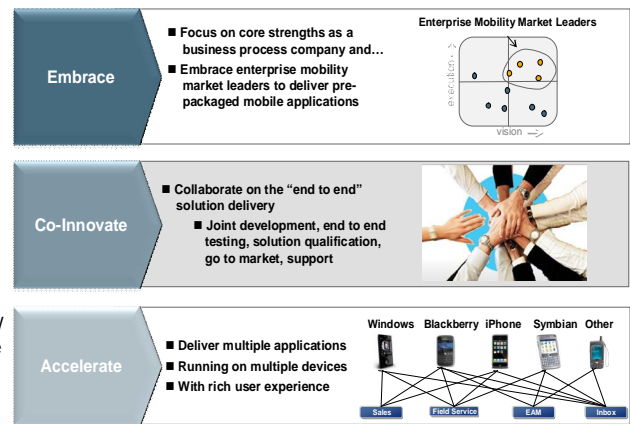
Embrace

■ Focus on core strengths as a business process company and…
■ Embrace enterprise mobility market leaders to deliver pre-packaged mobile applications

Enterprise Mobility Market Leaders

execution

vision

Co-Innovate

■ Collaborate on the "end to end" solution delivery
■ Joint development, end to end testing, solution qualification, go to market, support

Accelerate

■ Deliver multiple applications
■ Running on multiple devices
■ With rich user experience

Windows Blackberry iPhone Symbian Other

Sales Field Service EAM Inbox